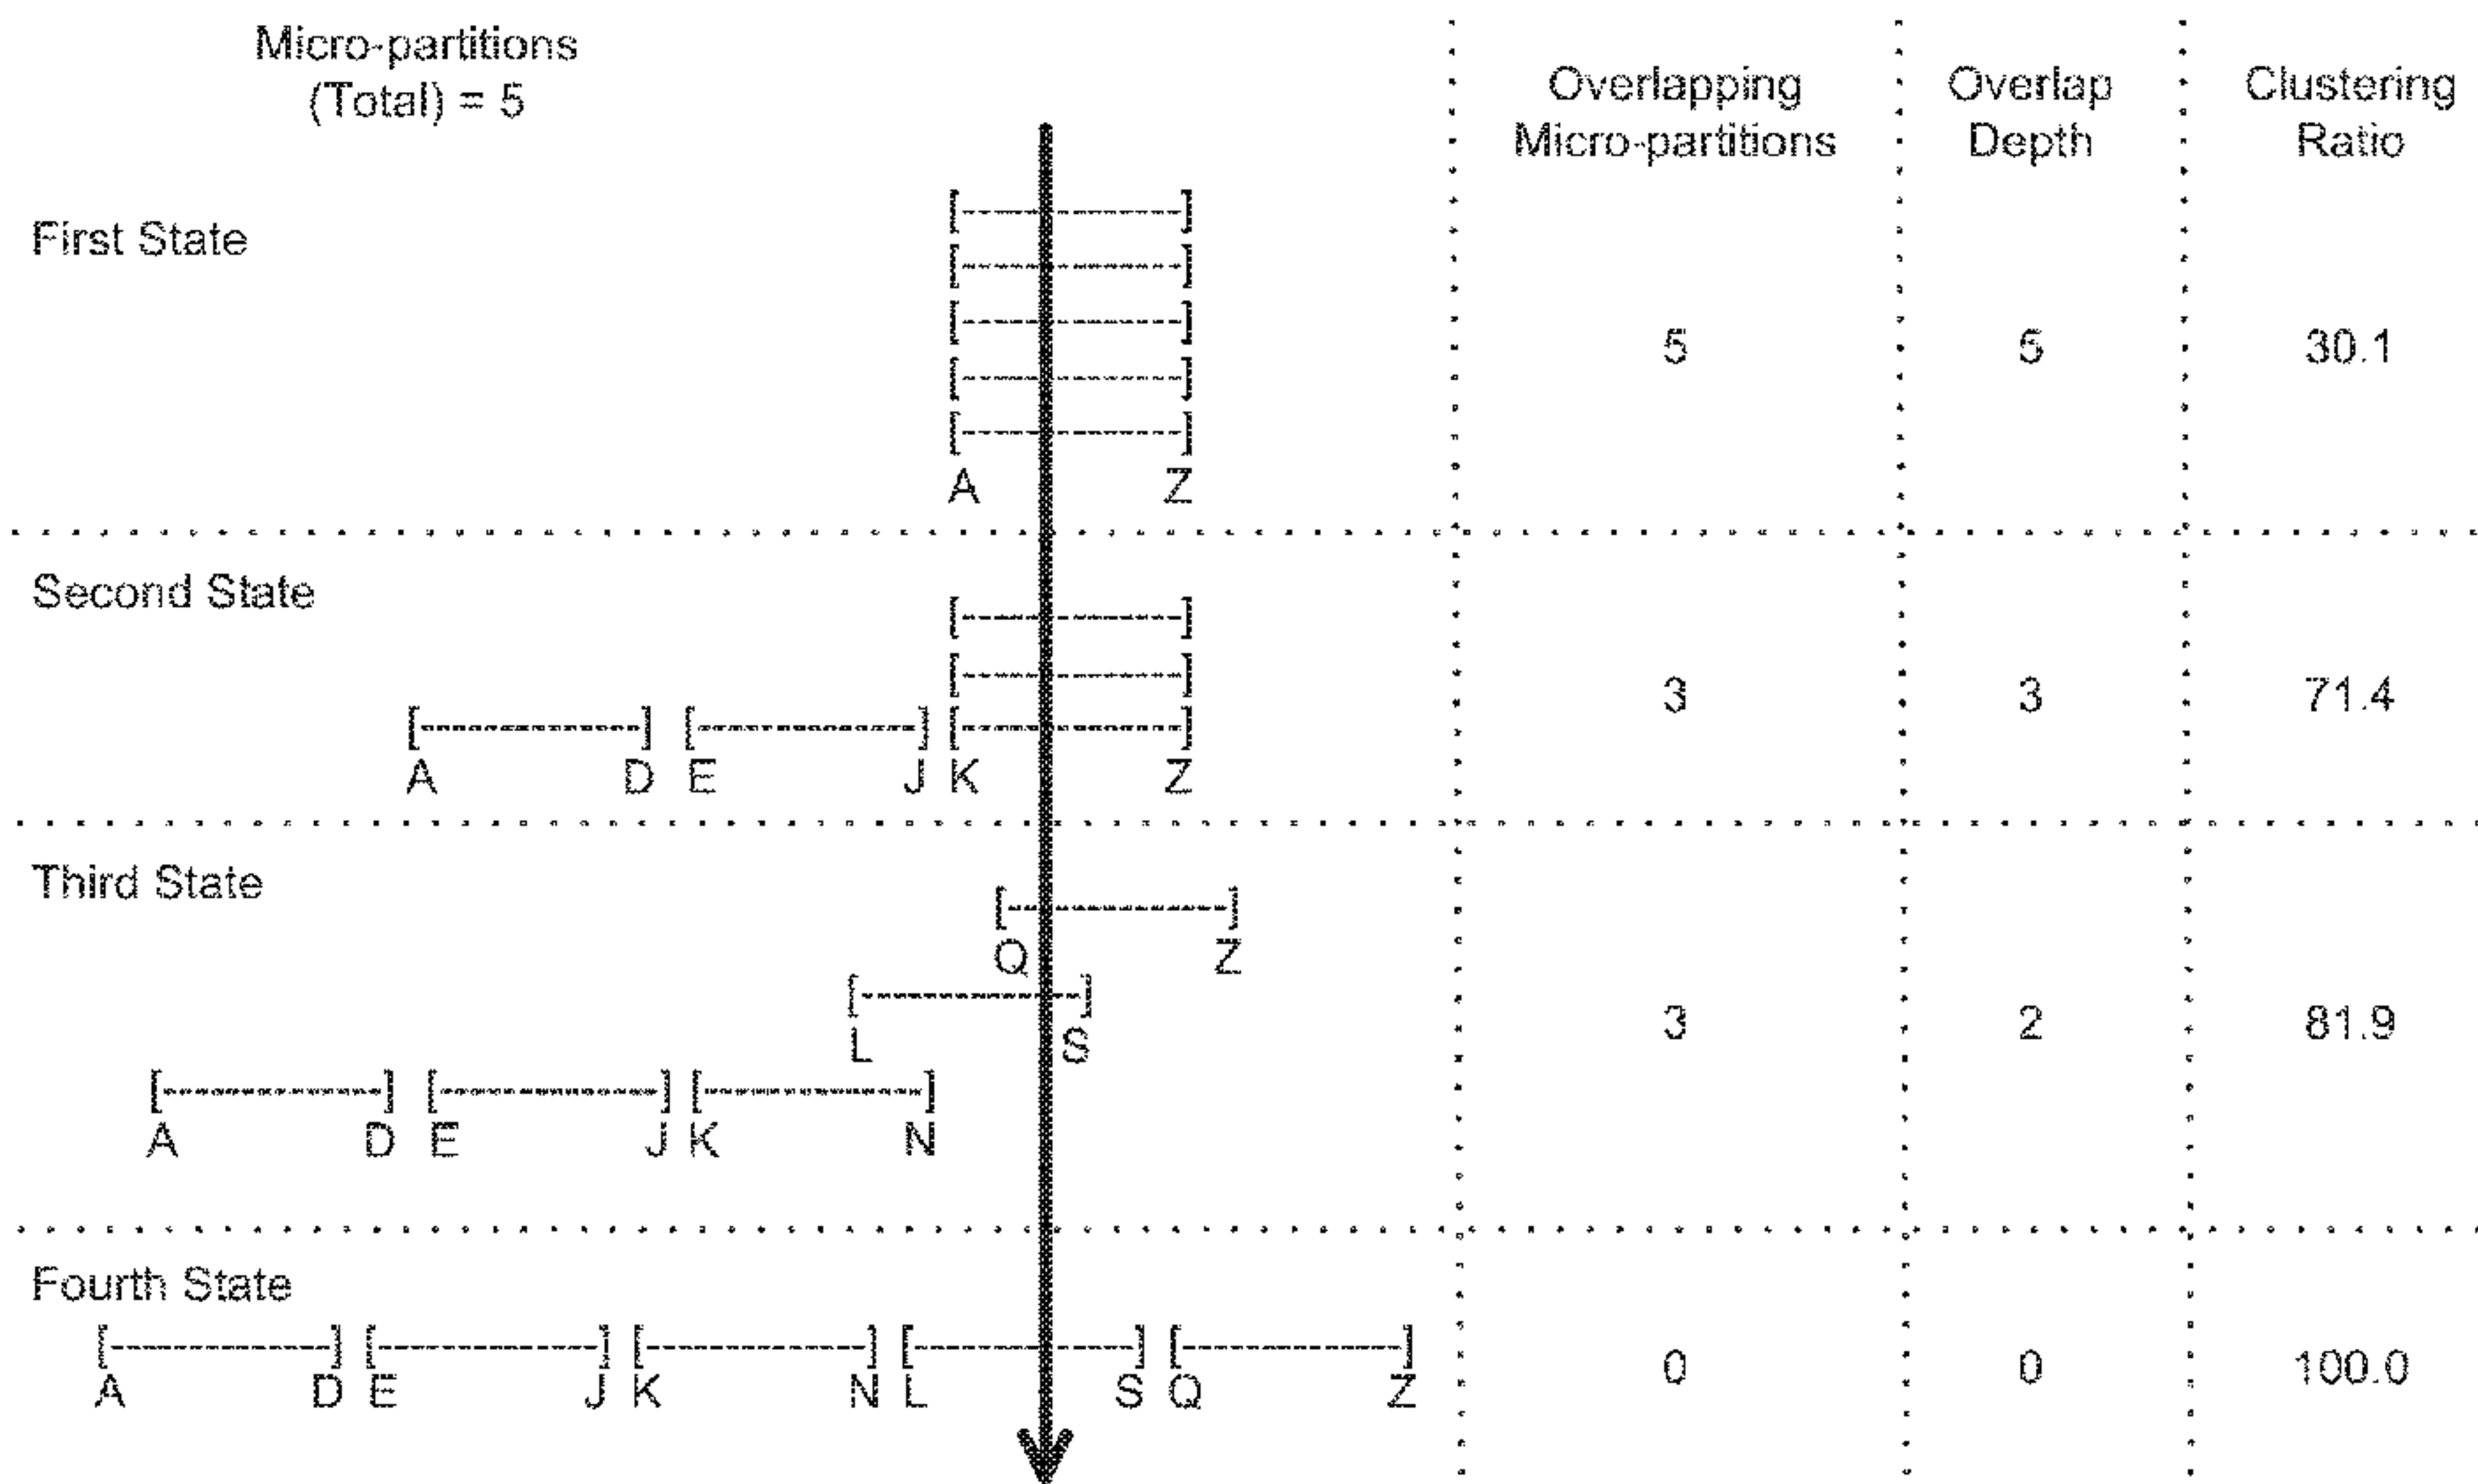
Micro-partitions (Total) = 5

| | Overlapping Micro-partitions | Overlap Depth | Clustering Ratio |
|---|---|---|---|
| First State | 5 | 5 | 30.1 |
| Second State | 3 | 3 | 71.4 |
| Third State | 3 | 2 | 81.9 |
| Fourth State | 0 | 0 | 100.0 |

First State
A Z

Second State
A D E J K Z

Third State
Q Z
L S
A D E J K N

Fourth State
A D E J K N L S Q Z